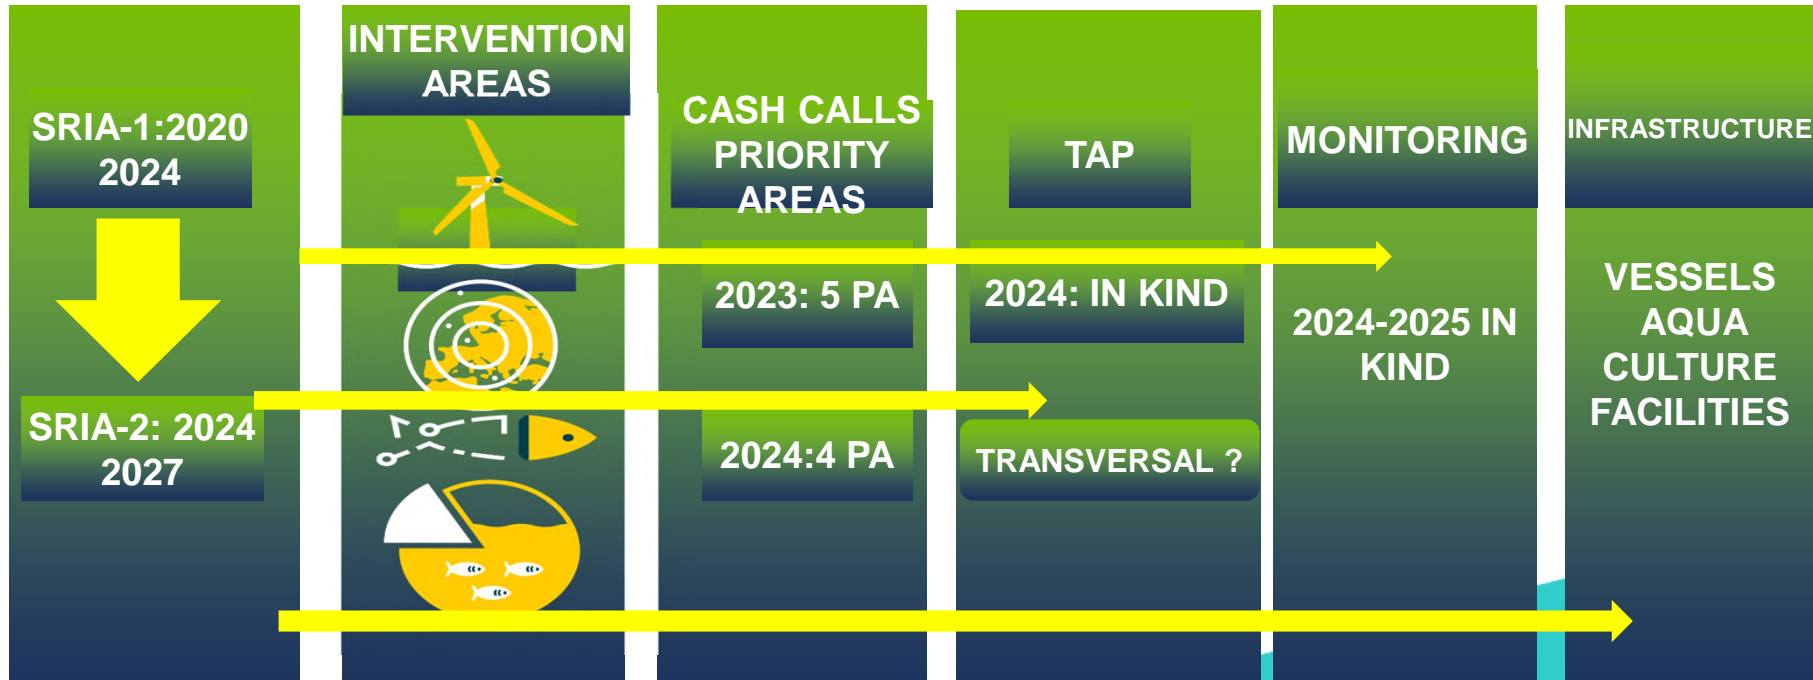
SRIA-1:2020 2024

SRIA-2: 2024 2027

INTERVENTION AREAS

CASH CALLS PRIORITY AREAS

2023: 5 PA

2024:4 PA

TAP

2024: IN KIND

TRANSVERSAL ?

MONITORING

2024-2025 IN KIND

INFRASTRUCTURE

VESSELS AQUA CULTURE FACILITIES